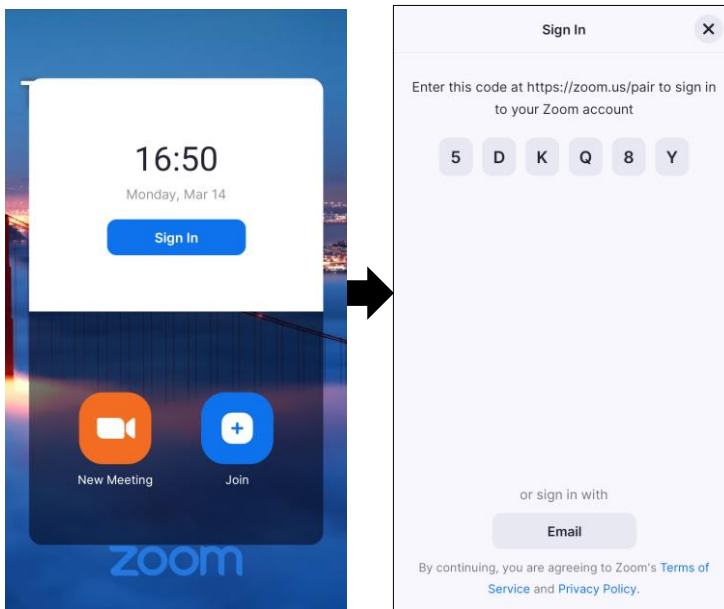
16:50

Monday, Mar 14

Sign In

New Meeting

Join

zoom

Sign In

Enter this code at https://zoom.us/pair to sign in to your Zoom account

5 D K Q 8 Y

or sign in with

Email

By continuing, you are agreeing to Zoom's Terms of Service and Privacy Policy.